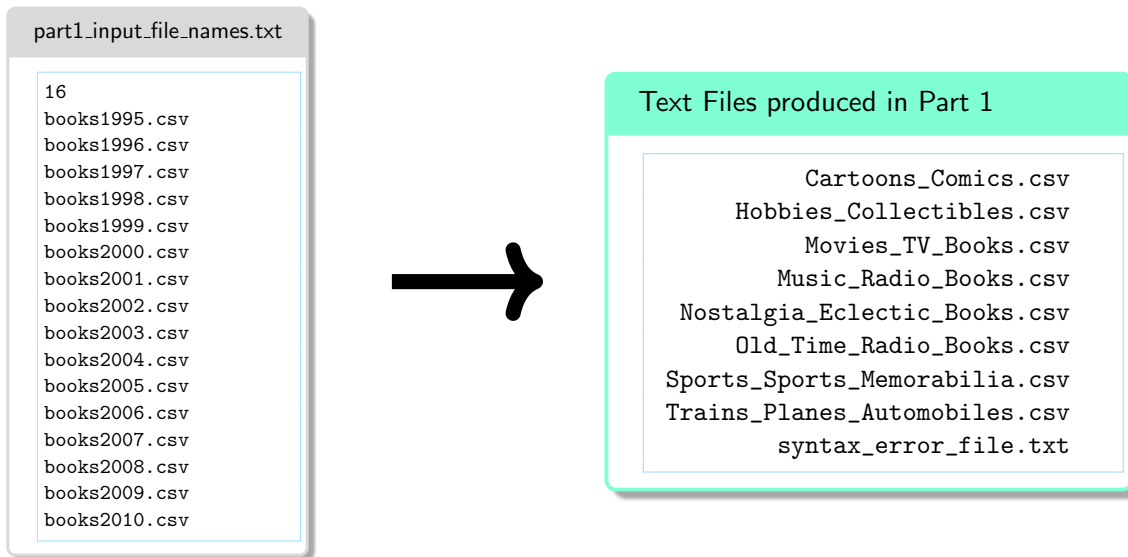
part1_input_file_names.txt

16
books1995.csv
books1996.csv
books1997.csv
books1998.csv
books1999.csv
books2000.csv
books2001.csv
books2002.csv
books2003.csv
books2004.csv
books2005.csv
books2006.csv
books2007.csv
books2008.csv
books2009.csv
books2010.csv

Text Files produced in Part 1

Cartoons_Comics.csv
Hobbies_Collectibles.csv
Movies_TV_Books.csv
Music_Radio_Books.csv
Nostalgia_Eclectic_Books.csv
Old_Time_Radio_Books.csv
Sports_Sports_Memorabilia.csv
Trains_Planes_Automobiles.csv
syntax_error_file.txt